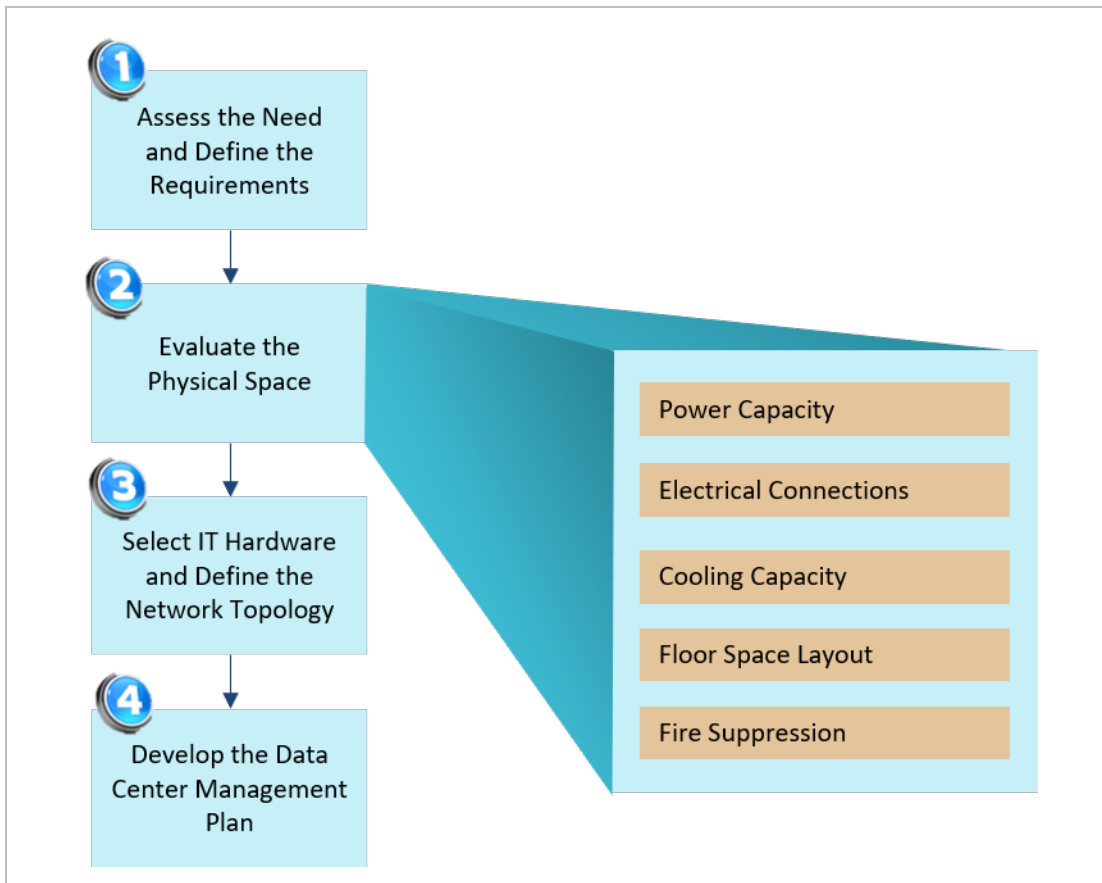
1
Assess the Need and Define the Requirements

2
Evaluate the Physical Space

3
Select IT Hardware and Define the Network Topology

4
Develop the Data Center Management Plan

Power Capacity

Electrical Connections

Cooling Capacity

Floor Space Layout

Fire Suppression